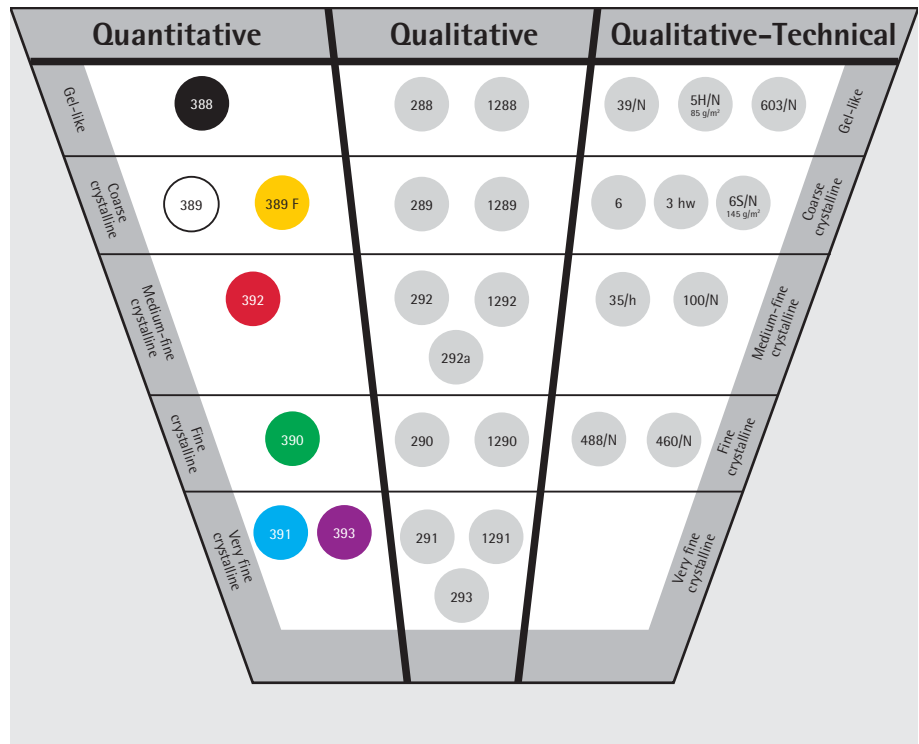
| Quantitative | Qualitative | Qualitative-Technical |
|---|---|---|
| Gel-like: 388 | 288, 1288 | 39/N, 5H/N 85 g/m², 603/N (Gel-like) |
| Coarse crystalline: 389, 389 F | 289, 1289 | 6, 3 hw, 6S/N 145 g/m² (Coarse crystalline) |
| Medium-fine crystalline: 392 | 292, 1292, 292a | 35/h, 100/N (Medium-fine crystalline) |
| Fine crystalline: 390 | 290, 1290 | 488/N, 460/N (Fine crystalline) |
| Very fine crystalline: 391, 393 | 291, 1291, 293 | (Very fine crystalline) |